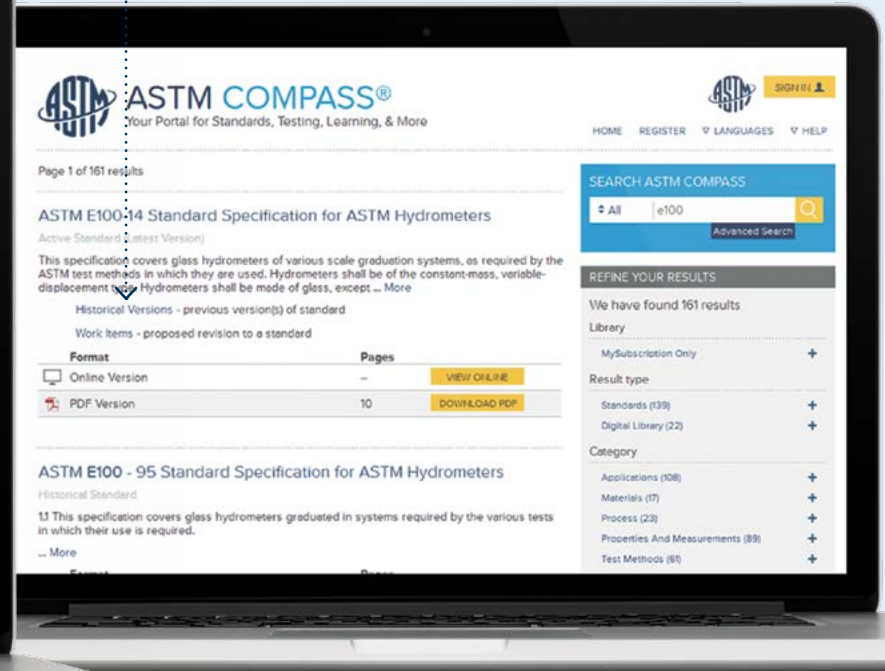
ASTM COMPASS®
Your Portal for Standards, Testing, Learning, & More

SIGN IN

HOME REGISTER LANGUAGES HELP

Page 1 of 161 results

ASTM E100-14 Standard Specification for ASTM Hydrometers
Active Standard (Latest Version)

This specification covers glass hydrometers of various scale graduation systems, as required by the ASTM test methods in which they are used. Hydrometers shall be of the constant-mass, variable-displacement type. Hydrometers shall be made of glass, except ... More

Historical Versions - previous version(s) of standard

Work Items - proposed revision to a standard

| Format | Pages | |
|---|---|---|
| Online Version | – | VIEW ONLINE |
| PDF Version | 10 | DOWNLOAD PDF |

ASTM E100 - 95 Standard Specification for ASTM Hydrometers
Historical Standard

1.1 This specification covers glass hydrometers graduated in systems required by the various tests in which their use is required.
... More

SEARCH ASTM COMPASS
All e100
Advanced Search

REFINE YOUR RESULTS
We have found 161 results
Library
MySubscription Only +
Result type
Standards (139) +
Digital Library (22) +
Category
Applications (108) +
Materials (17) +
Process (23) +
Properties And Measurements (89) +
Test Methods (61) +